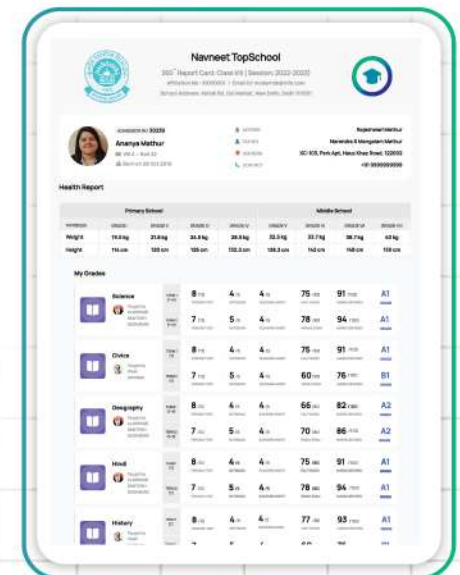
Navneet TopSchool

360° Report Card: Class VII | Session: 2022-2023

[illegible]

Ananya Mathur

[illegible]

Rajeshwar Mathur

Narendra & Mangalam Mathur

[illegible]

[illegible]

Health Report

| | Primary School | | | | Middle School | | | |
|---|---|---|---|---|---|---|---|---|
| | GRADE I | GRADE II | GRADE III | GRADE IV | GRADE V | GRADE VI | GRADE VII | GRADE VIII |
| Weight | 19.4 kg | 21.8 kg | 24.8 kg | 28.8 kg | 32.3 kg | 33.7 kg | 38.7 kg | 43 kg |
| Height | 114 cm | 120 cm | 128 cm | 132.3 cm | 138.3 cm | 143 cm | 148 cm | 159 cm |

My Grades

Science
8 4 4 75 91 A1
7 5 4 78 94 A1

Civics
8 4 4 75 91 A1
7 5 4 60 76 B1

Geography
8 4 4 66 82 A2
7 5 4 70 86 A2

Hindi
8 4 4 75 91 A1
7 5 4 78 94 A1

History
8 4 4 77 93 A1